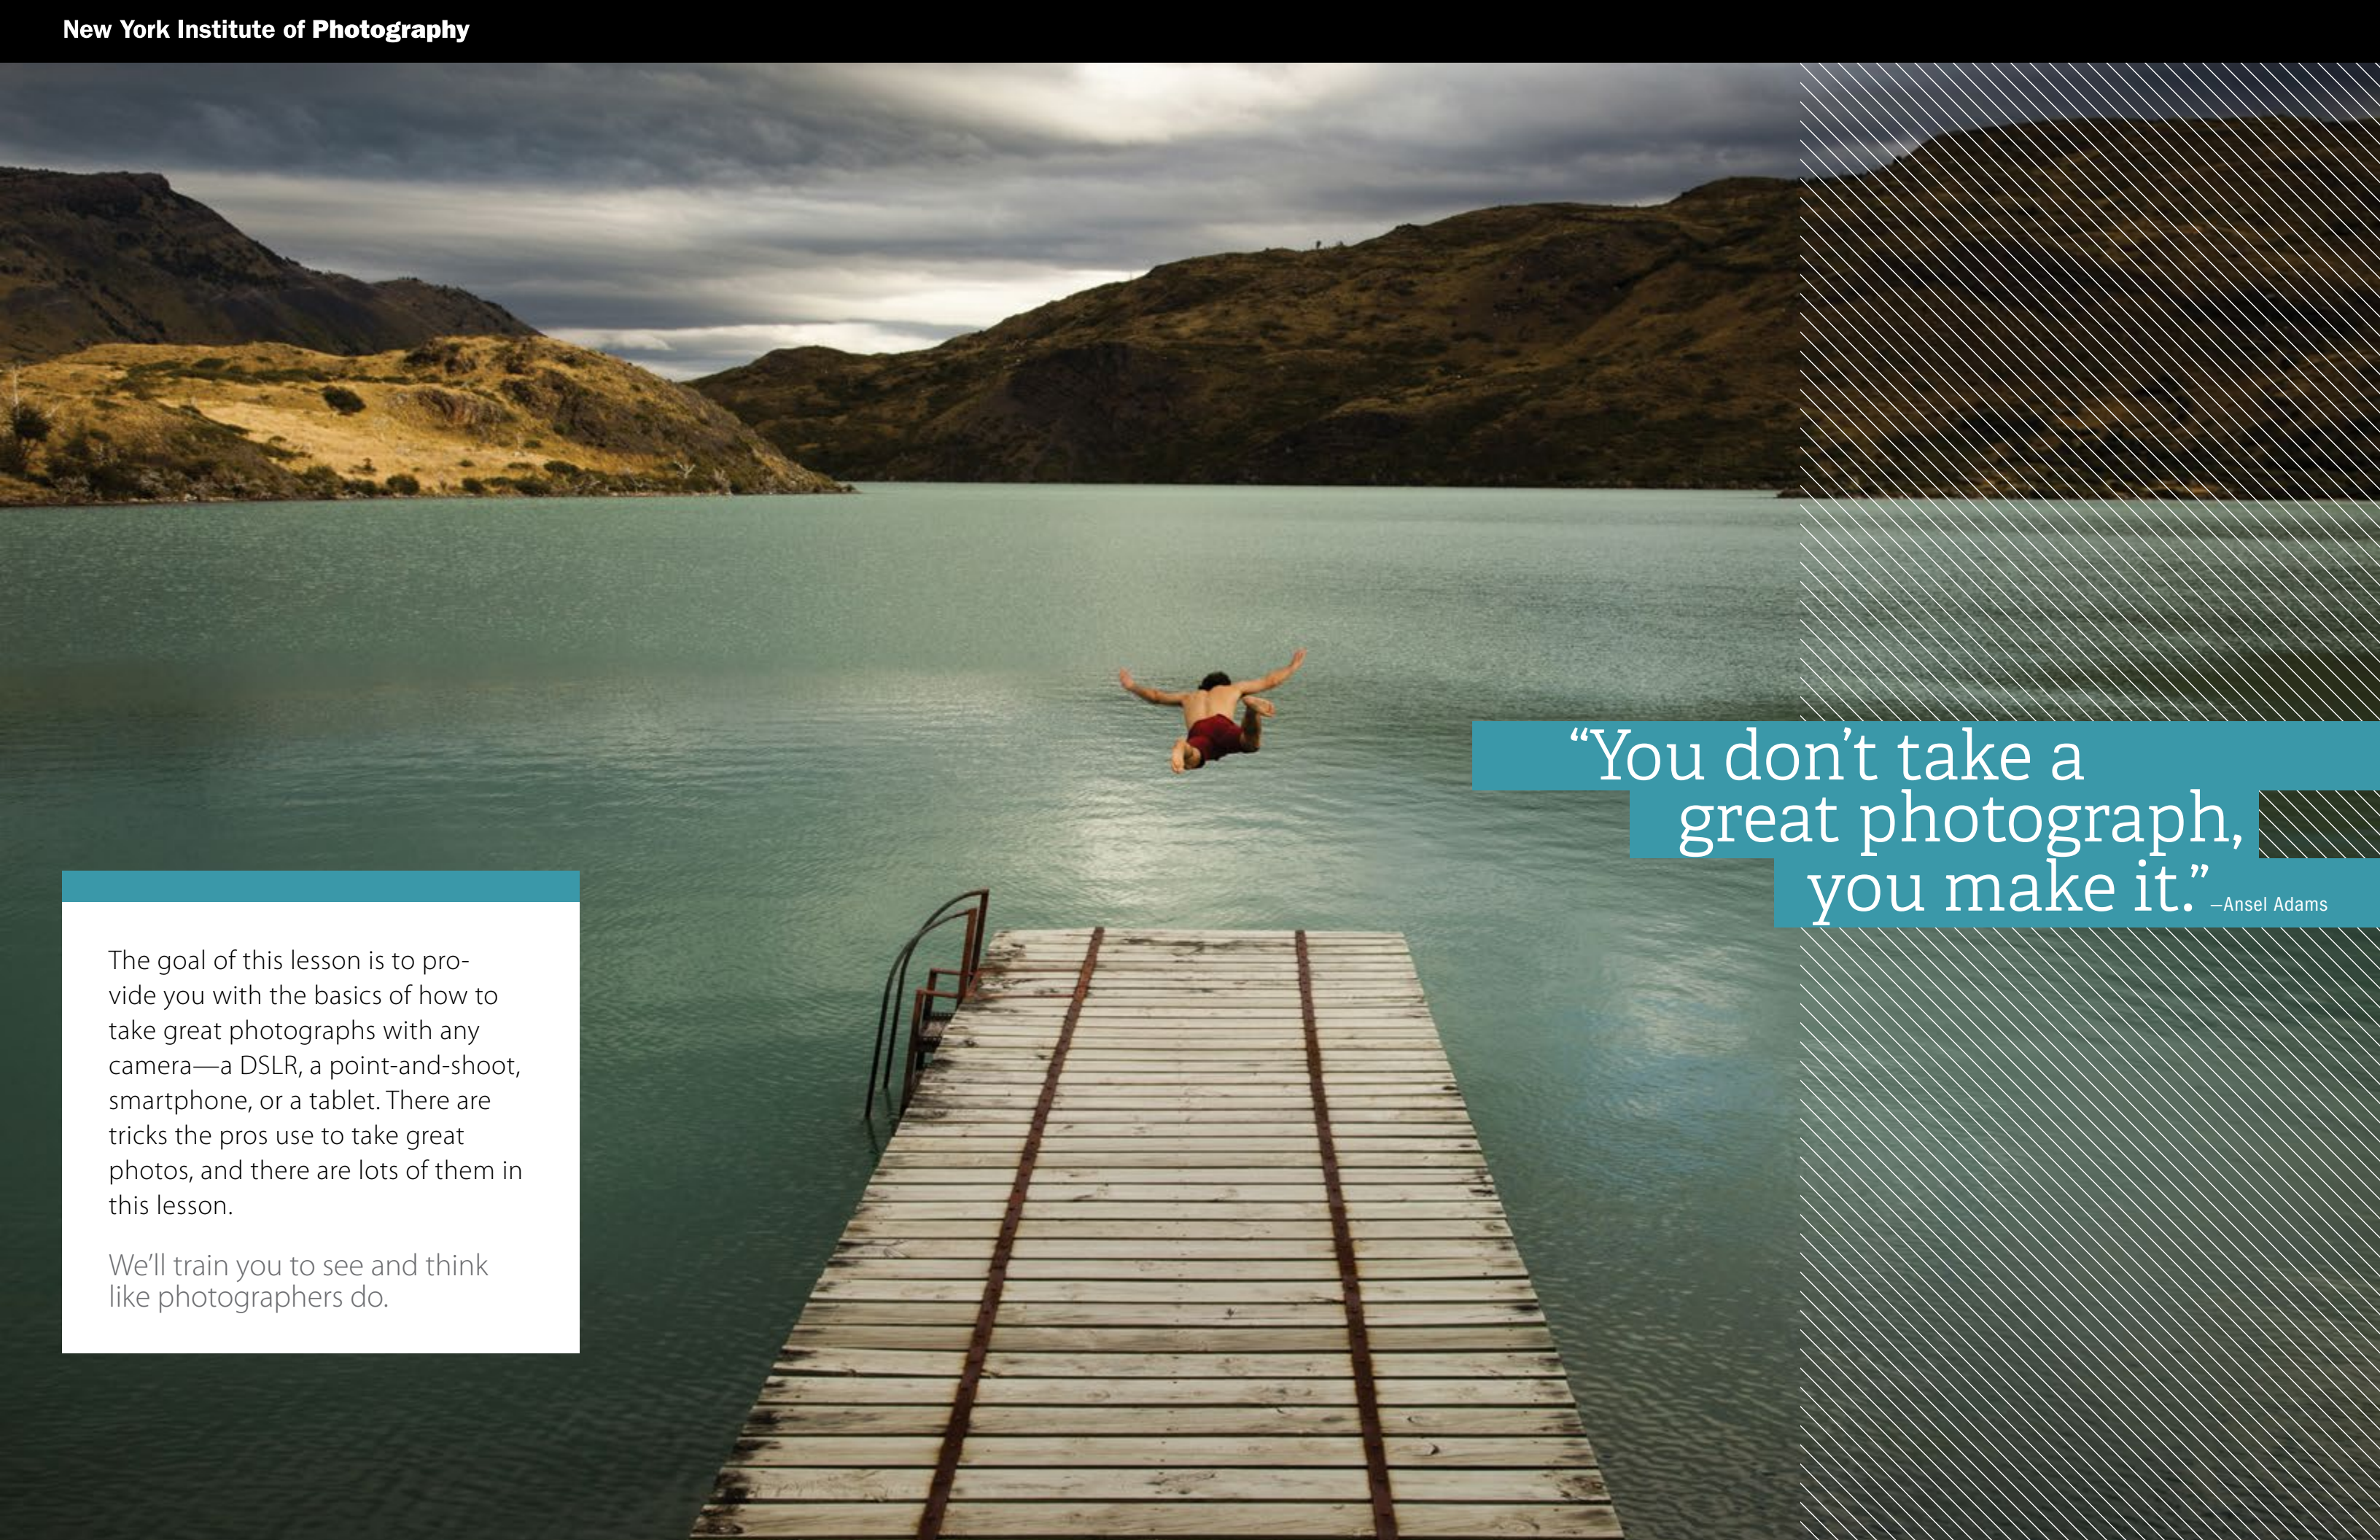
New York Institute of Photography

The goal of this lesson is to provide you with the basics of how to take great photographs with any camera—a DSLR, a point-and-shoot, smartphone, or a tablet. There are tricks the pros use to take great photos, and there are lots of them in this lesson.

We'll train you to see and think like photographers do.

"You don't take a great photograph, you make it." —Ansel Adams